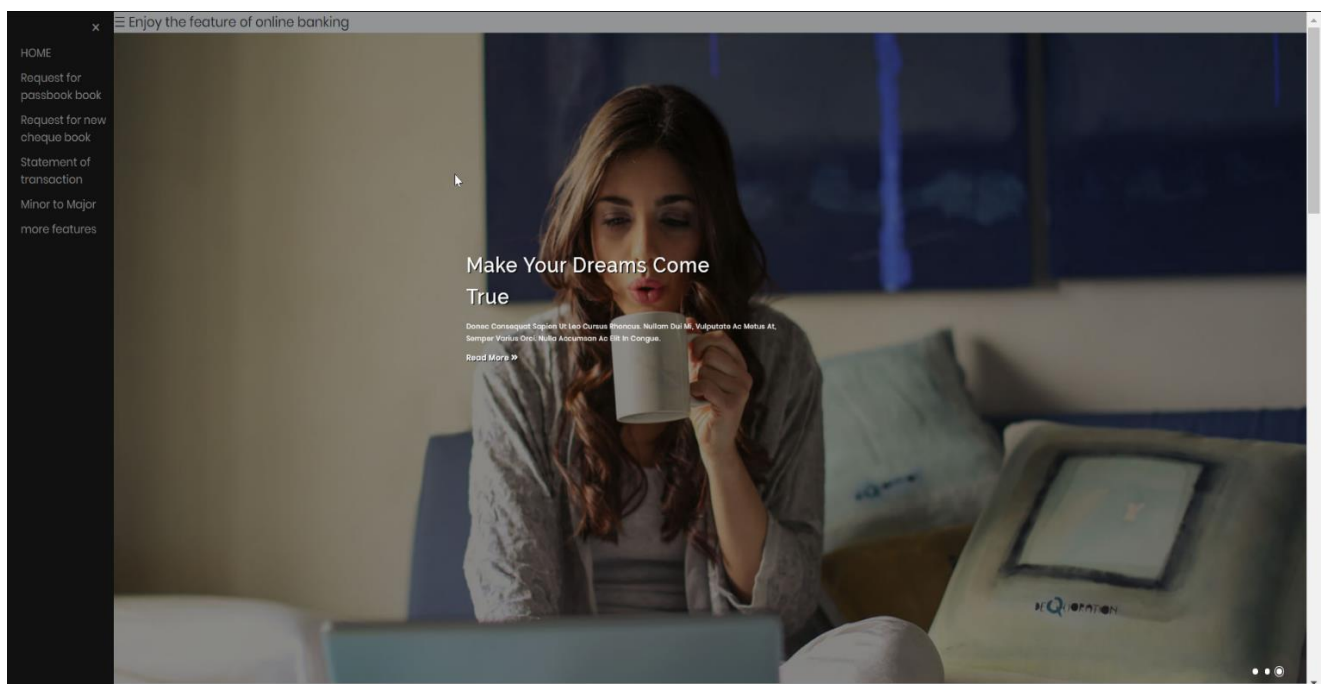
×

HOME

Request for passbook book

Request for new cheque book

Statement of transaction

Minor to Major

more features

☰ Enjoy the feature of online banking

Make Your Dreams Come True

Donec Consequat Sapien Ut Leo Cursus Rhoncus. Nullam Dui Mi, Vulputate Ac Metus At, Semper Varius Orci. Nulla Accumsan Ac Elit In Congue.

Read More »